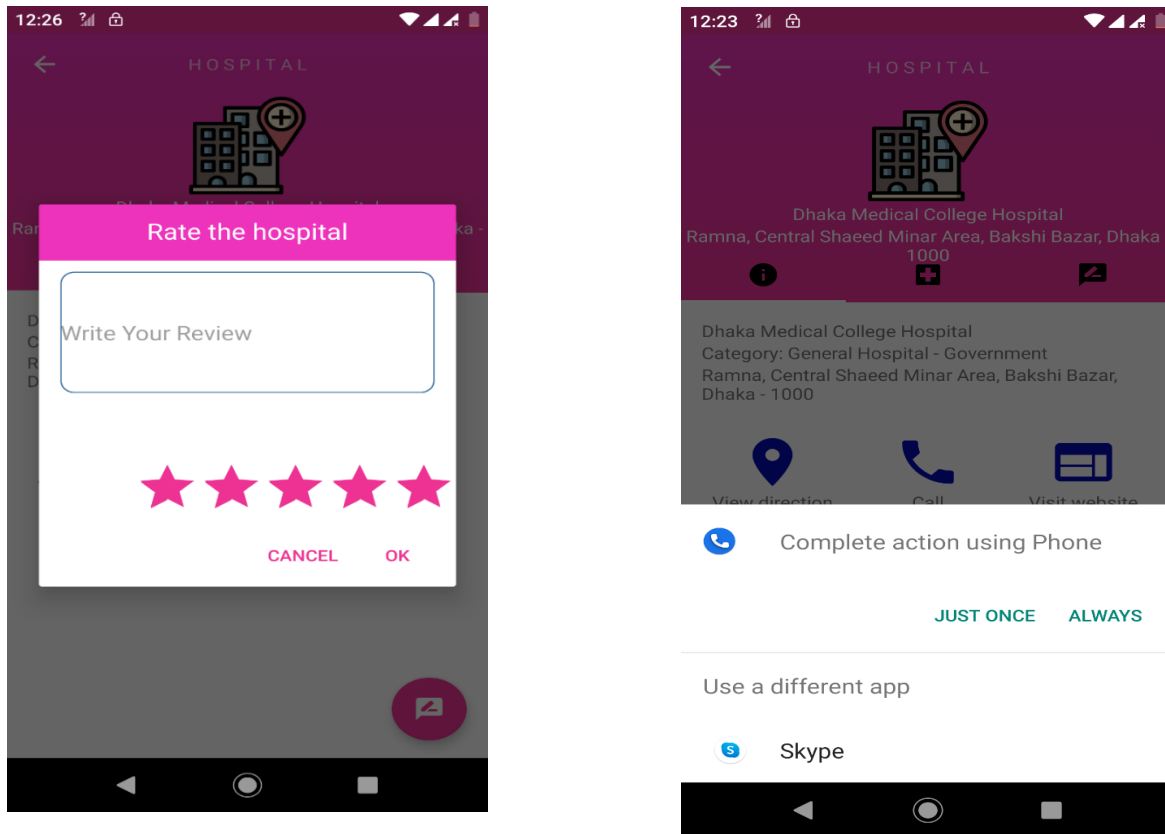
12:26

HOSPITAL

Rate the hospital

Write Your Review

CANCEL OK

12:23

HOSPITAL

Dhaka Medical College Hospital
Ramna, Central Shaeed Minar Area, Bakshi Bazar, Dhaka 1000

Dhaka Medical College Hospital
Category: General Hospital - Government
Ramna, Central Shaeed Minar Area, Bakshi Bazar, Dhaka - 1000

View direction Call Visit website

Complete action using Phone

JUST ONCE ALWAYS

Use a different app

Skype